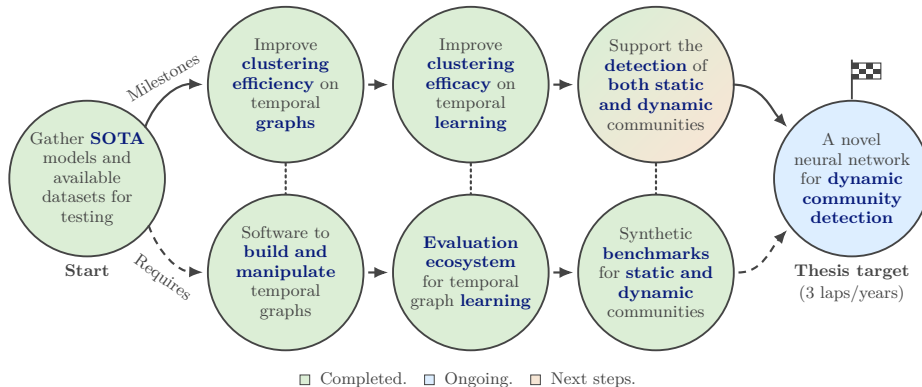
Gather SOTA models and available datasets for testing

Start

Milestones

Requires

Improve clustering efficiency on temporal graphs

Improve clustering efficacy on temporal learning

Support the detection of both static and dynamic communities

Software to build and manipulate temporal graphs

Evaluation ecosystem for temporal graph learning

Synthetic benchmarks for static and dynamic communities

A novel neural network for dynamic community detection

Thesis target
(3 laps/years)

Completed. Ongoing. Next steps.